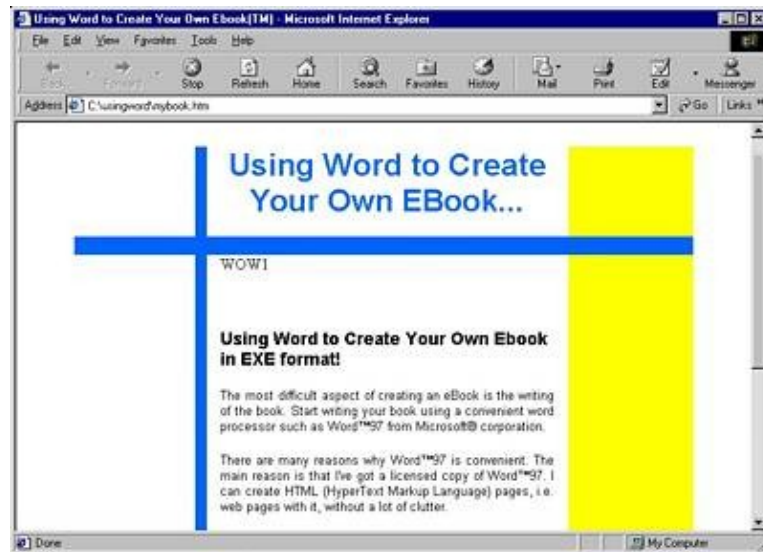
Using Word to Create Your Own Ebook(TM) - Microsoft Internet Explorer

File Edit View Favorites Tools Help

Back Forward Stop Refresh Home Search Favorites History Mail Print Edit Messenger

Address C:\usingword\mybook.htm Go Links

Using Word to Create Your Own EBook...

WOW1

Using Word to Create Your Own Ebook in EXE format!

The most difficult aspect of creating an eBook is the writing of the book. Start writing your book using a convenient word processor such as Word™97 from Microsoft® corporation.

There are many reasons why Word™97 is convenient. The main reason is that I've got a licensed copy of Word™97. I can create HTML (HyperText Markup Language) pages, i.e. web pages with it, without a lot of clutter.

Done My Computer